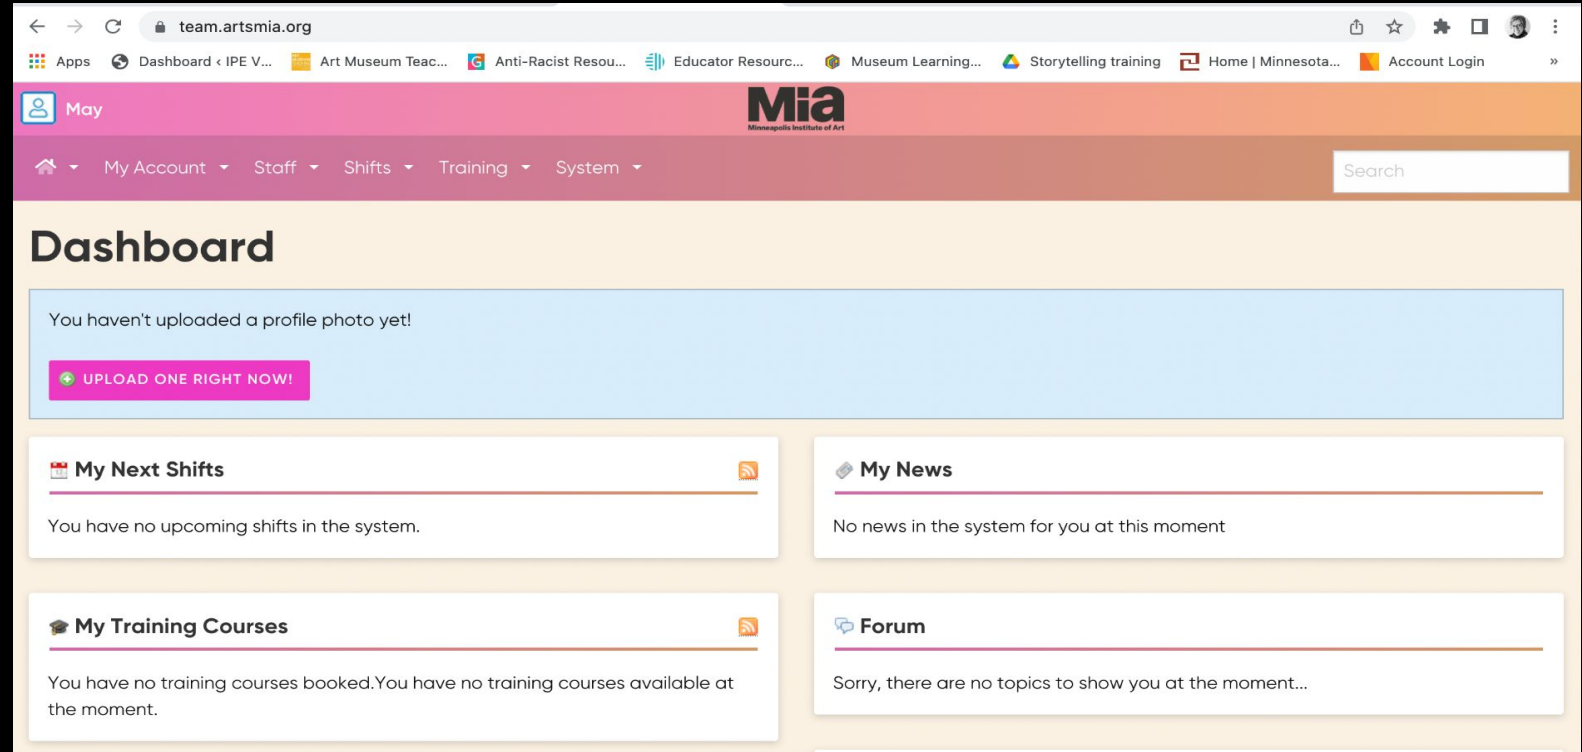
team.artsmia.org

Apps Dashboard ‹ IPE V... Art Museum Teac... Anti-Racist Resou... Educator Resourc... Museum Learning... Storytelling training Home | Minnesota... Account Login »

May

Mia
Minneapolis Institute of Art

My Account Staff Shifts Training System

Search

Dashboard

You haven't uploaded a profile photo yet!

UPLOAD ONE RIGHT NOW!

My Next Shifts

You have no upcoming shifts in the system.

My News

No news in the system for you at this moment

My Training Courses

You have no training courses booked.You have no training courses available at the moment.

Forum

Sorry, there are no topics to show you at the moment...